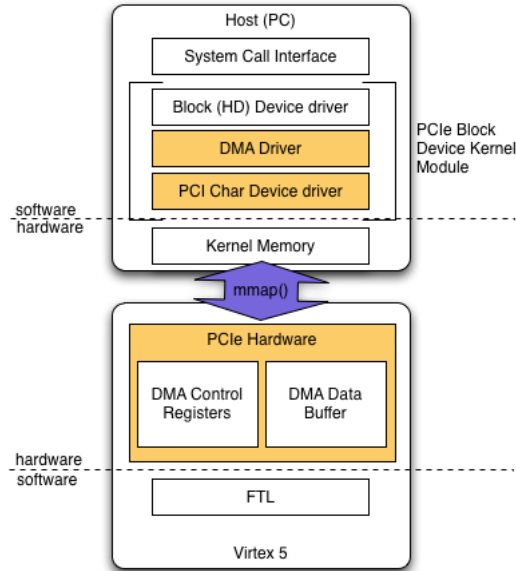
Host (PC)

System Call Interface

Block (HD) Device driver

DMA Driver

PCI Char Device driver

PCIe Block Device Kernel Module

software
hardware

Kernel Memory

mmap()

PCIe Hardware

DMA Control Registers

DMA Data Buffer

hardware
software

FTL

Virtex 5